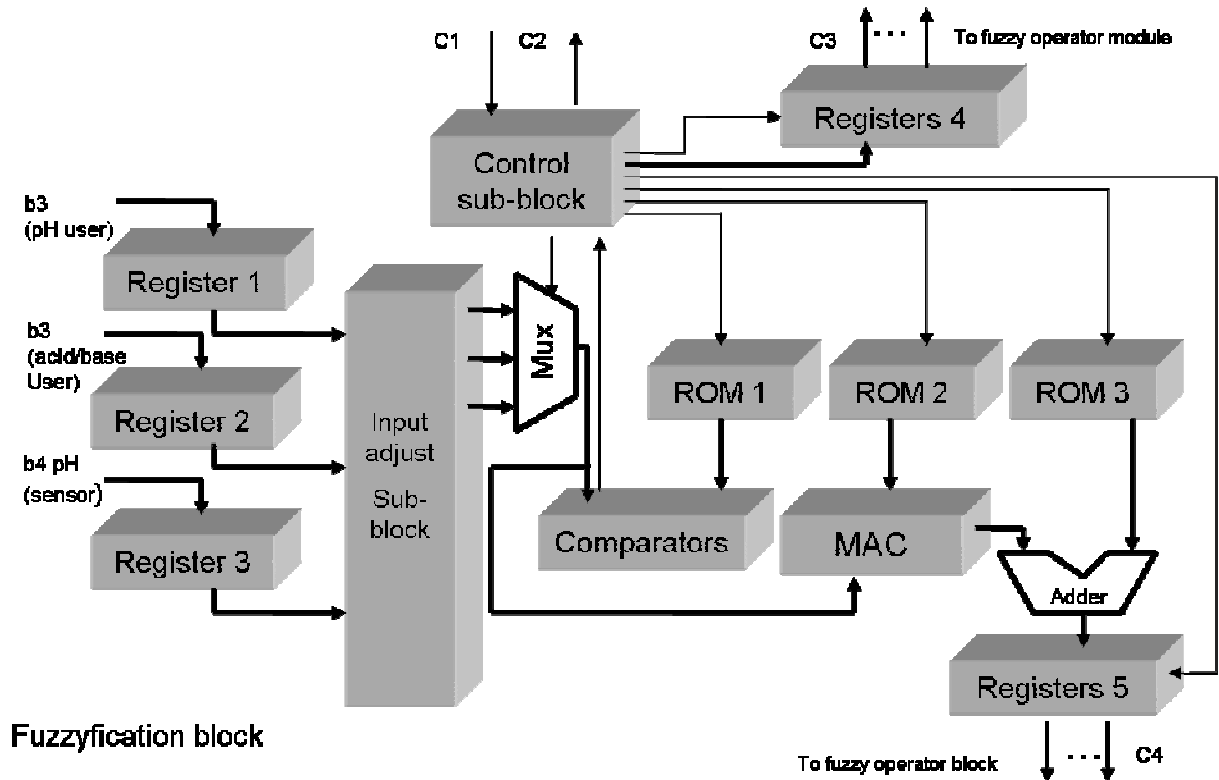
C1
C2
C3
To fuzzy operator module
Registers 4
Control sub-block
b3 (pH user)
Register 1
b3 (acid/base User)
Register 2
b4 pH (sensor)
Register 3
Input adjust Sub-block
Mux
ROM 1
ROM 2
ROM 3
Comparators
MAC
Adder
Registers 5
Fuzzyfication block
To fuzzy operator block
C4